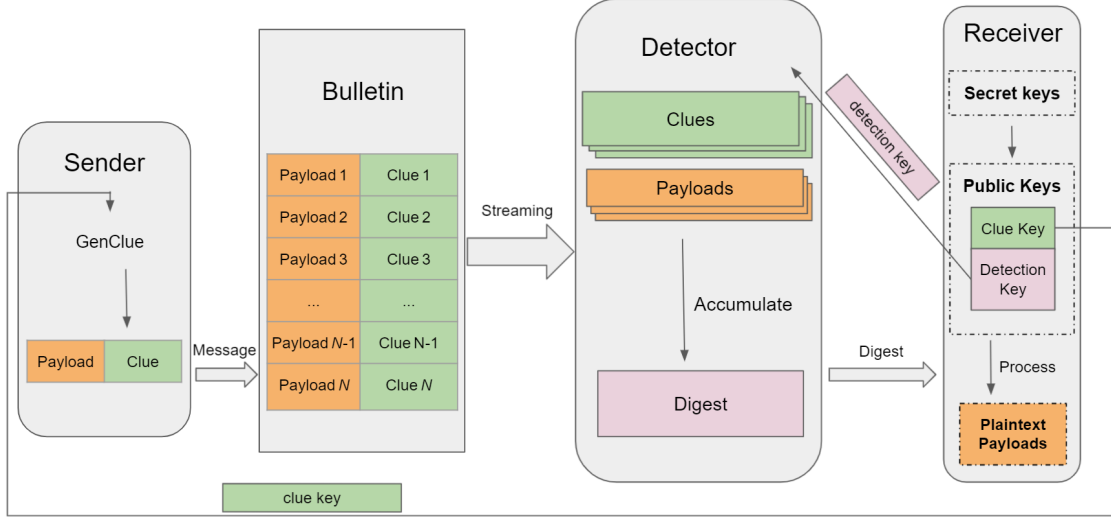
Sender

GenClue

Payload | Clue

Message

Bulletin

| Payload 1 | Clue 1 |
|---|---|
| Payload 2 | Clue 2 |
| Payload 3 | Clue 3 |
| ... | ... |
| Payload *N*-1 | Clue N-1 |
| Payload *N* | Clue *N* |

Streaming

Detector

Clues

Payloads

Accumulate

Digest

Digest

detection key

Receiver

Secret keys

Public Keys

Clue Key

Detection Key

Process

Plaintext Payloads

clue key